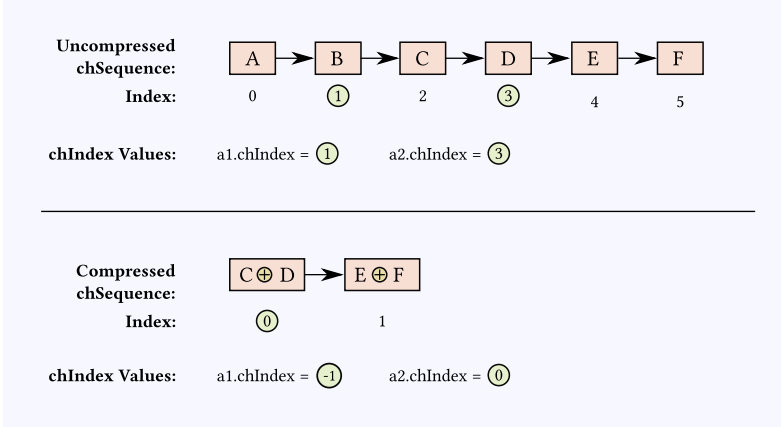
Uncompressed chSequence:

A

B

C

D

E

F

Index:

0

1

2

3

4

5

chIndex Values:

a1.chIndex = 1

a2.chIndex = 3

Compressed chSequence:

C $\oplus$ D

E $\oplus$ F

Index:

0

1

chIndex Values:

a1.chIndex = -1

a2.chIndex = 0